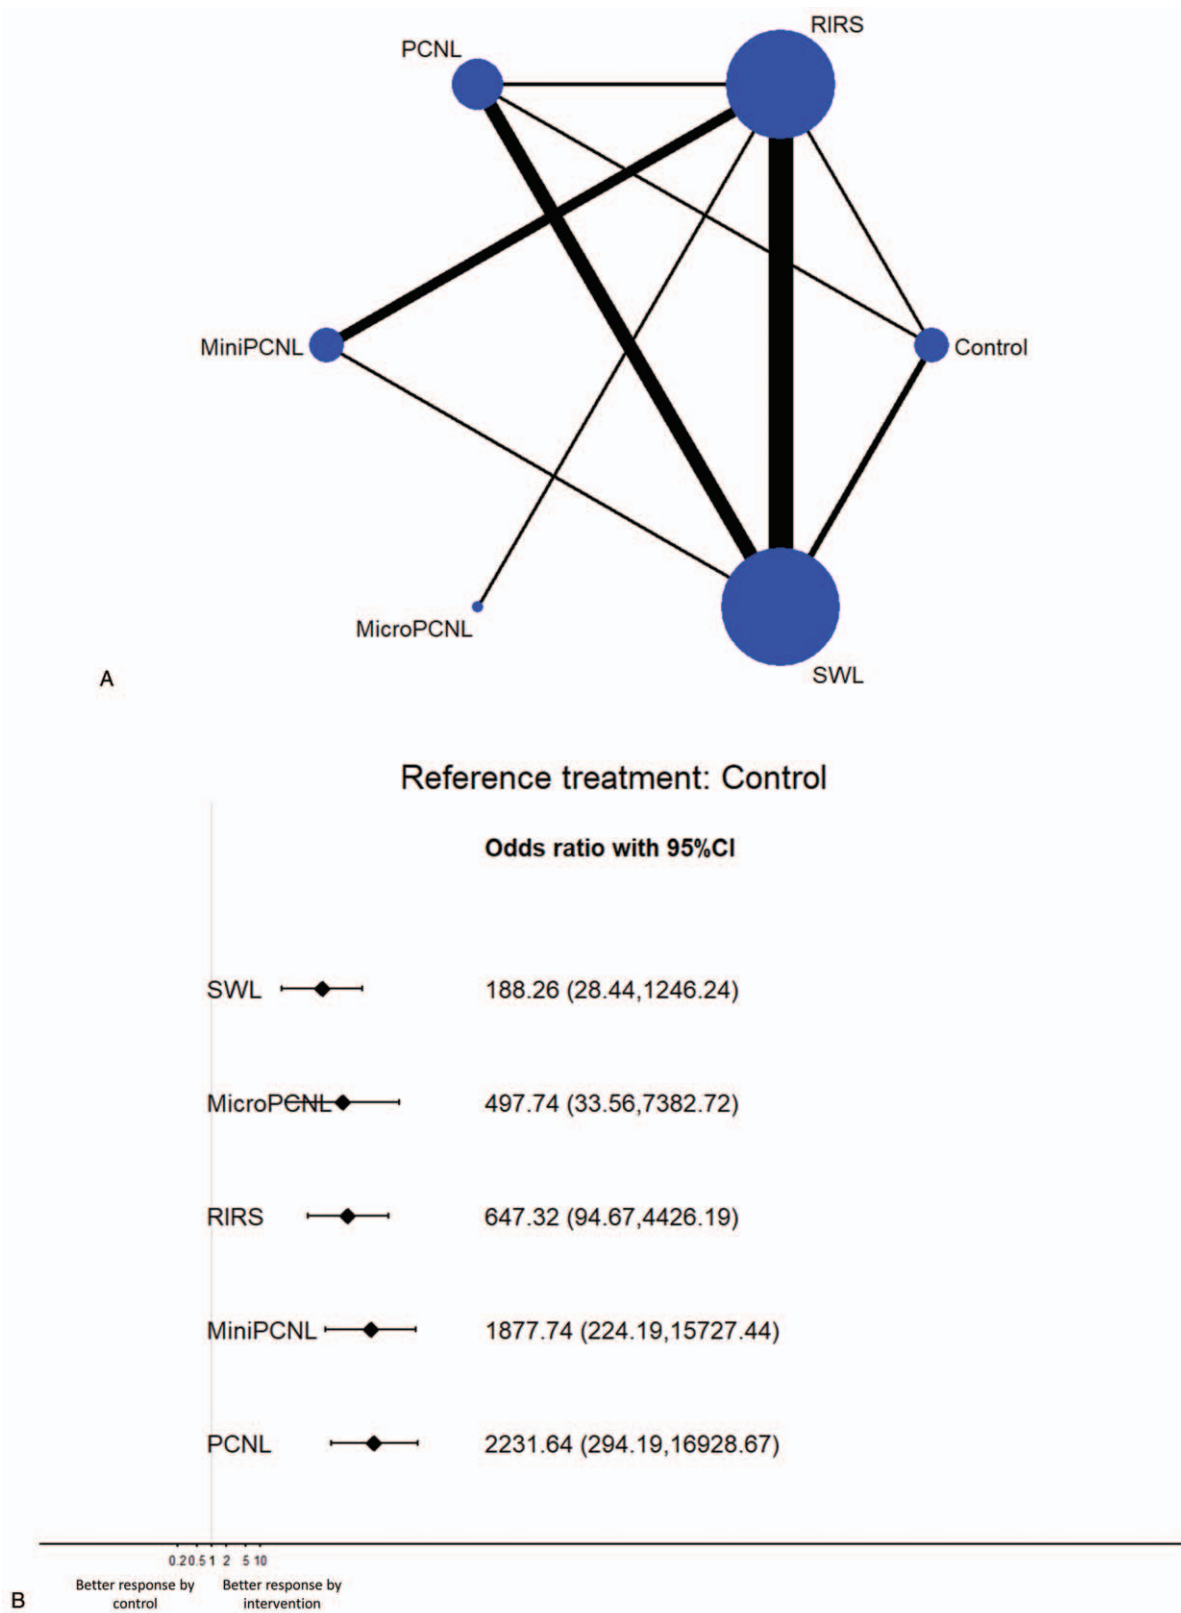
PCNL

RIRS

MiniPCNL

Control

MicroPCNL

SWL

A

Reference treatment: Control

Odds ratio with 95%CI

SWL 188.26 (28.44,1246.24)

MicroPCNL 497.74 (33.56,7382.72)

RIRS 647.32 (94.67,4426.19)

MiniPCNL 1877.74 (224.19,15727.44)

PCNL 2231.64 (294.19,16928.67)

0.2 0.5 1 2 5 10

Better response by control

Better response by intervention

B